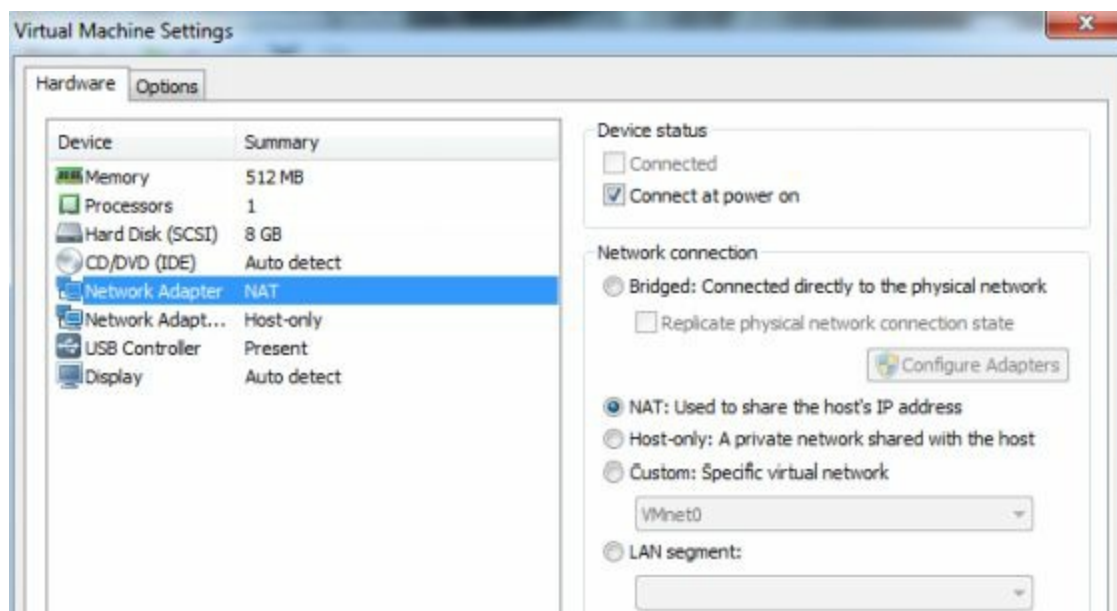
Virtual Machine Settings

Hardware Options

| Device | Summary |
|---|---|
| Memory | 512 MB |
| Processors | 1 |
| Hard Disk (SCSI) | 8 GB |
| CD/DVD (IDE) | Auto detect |
| Network Adapter | NAT |
| Network Adapt... | Host-only |
| USB Controller | Present |
| Display | Auto detect |

Device status
Connected
Connect at power on

Network connection
Bridged: Connected directly to the physical network
Replicate physical network connection state
Configure Adapters
NAT: Used to share the host's IP address
Host-only: A private network shared with the host
Custom: Specific virtual network
VMnet0
LAN segment: